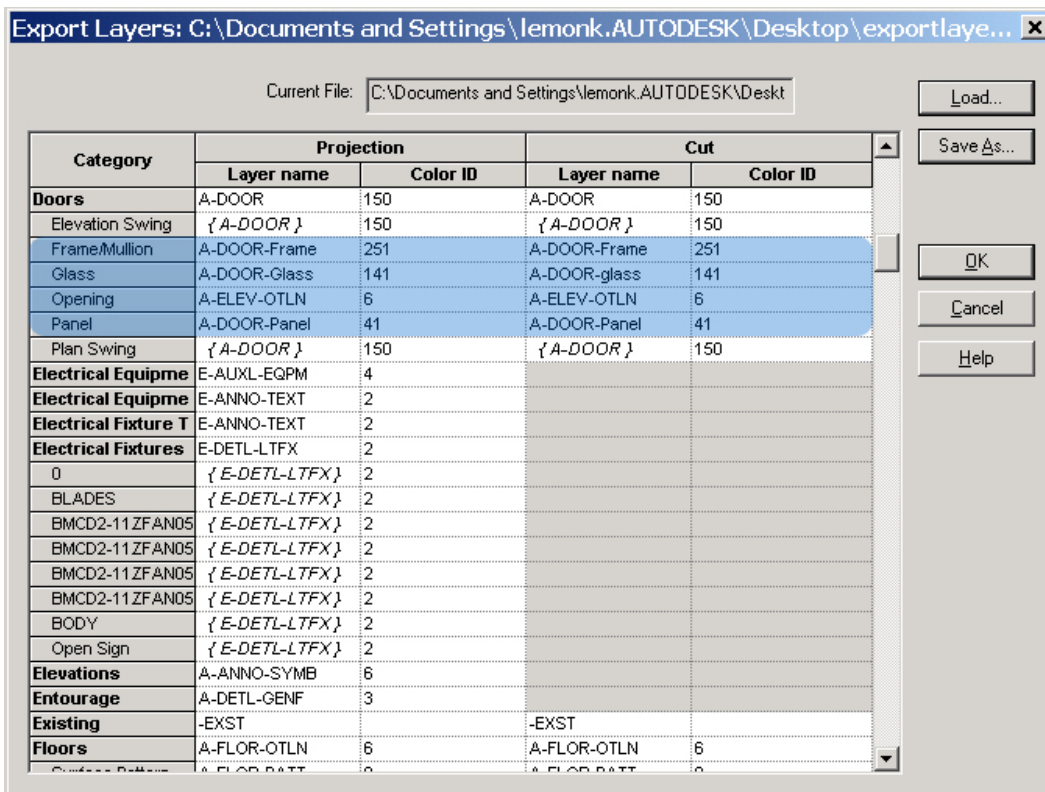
Export Layers: C:\Documents and Settings\lemonk.AUTODESK\Desktop\exportlaye...

Current File: C:\Documents and Settings\lemonk.AUTODESK\Deskt

Load...
Save As...
OK
Cancel
Help

| Category | Projection Layer name | Projection Color ID | Cut Layer name | Cut Color ID |
|---|---|---|---|---|
| Doors | A-DOOR | 150 | A-DOOR | 150 |
| Elevation Swing | {A-DOOR} | 150 | {A-DOOR} | 150 |
| Frame/Mullion | A-DOOR-Frame | 251 | A-DOOR-Frame | 251 |
| Glass | A-DOOR-Glass | 141 | A-DOOR-glass | 141 |
| Opening | A-ELEV-OTLN | 6 | A-ELEV-OTLN | 6 |
| Panel | A-DOOR-Panel | 41 | A-DOOR-Panel | 41 |
| Plan Swing | {A-DOOR} | 150 | {A-DOOR} | 150 |
| Electrical Equipme | E-AUXL-EQPM | 4 | | |
| Electrical Equipme | E-ANNO-TEXT | 2 | | |
| Electrical Fixture T | E-ANNO-TEXT | 2 | | |
| Electrical Fixtures | E-DETL-LTFX | 2 | | |
| 0 | {E-DETL-LTFX} | 2 | | |
| BLADES | {E-DETL-LTFX} | 2 | | |
| BMCD2-11ZFAN05 | {E-DETL-LTFX} | 2 | | |
| BMCD2-11ZFAN05 | {E-DETL-LTFX} | 2 | | |
| BMCD2-11ZFAN05 | {E-DETL-LTFX} | 2 | | |
| BMCD2-11ZFAN05 | {E-DETL-LTFX} | 2 | | |
| BODY | {E-DETL-LTFX} | 2 | | |
| Open Sign | {E-DETL-LTFX} | 2 | | |
| Elevations | A-ANNO-SYMB | 6 | | |
| Entourage | A-DETL-GENF | 3 | | |
| Existing | -EXST | | -EXST | |
| Floors | A-FLOR-OTLN | 6 | A-FLOR-OTLN | 6 |
| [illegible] | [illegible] | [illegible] | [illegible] | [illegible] |